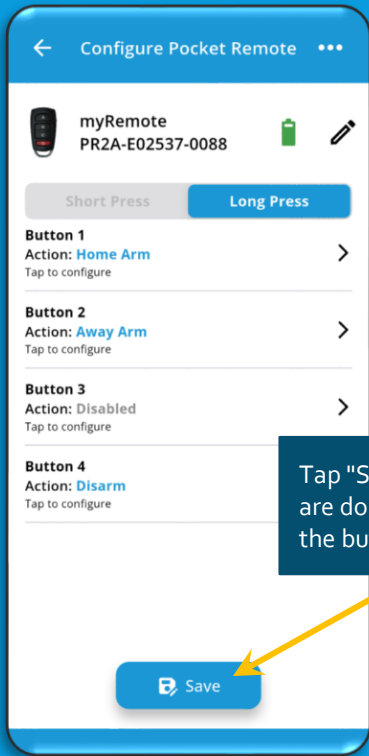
Configure Pocket Remote

myRemote
PR2A-E02537-0088

Short Press
Long Press

Button 1
Action: Home Arm
Tap to configure

Button 2
Action: Away Arm
Tap to configure

Button 3
Action: Disabled
Tap to configure

Button 4
Action: Disarm
Tap to configure

Tap "S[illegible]
are do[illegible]
the bu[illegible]

Save